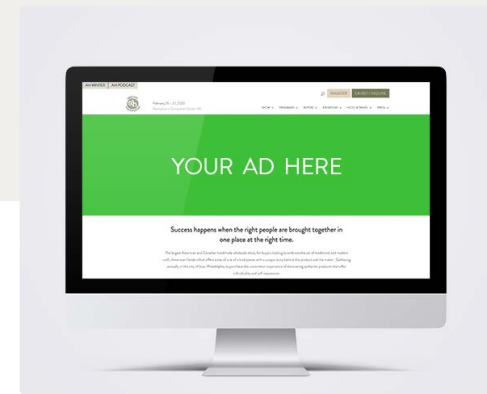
AH WINTER | AH PODCAST

February 19 – 21, 2020
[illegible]

REGISTER | EXHIBIT / INQUIRE

SHOW | PROGRAMS | BUYERS | EXHIBITORS | HOTEL & TRAVEL | PRESS

YOUR AD HERE

Success happens when the right people are brought together in one place at the right time.

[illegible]